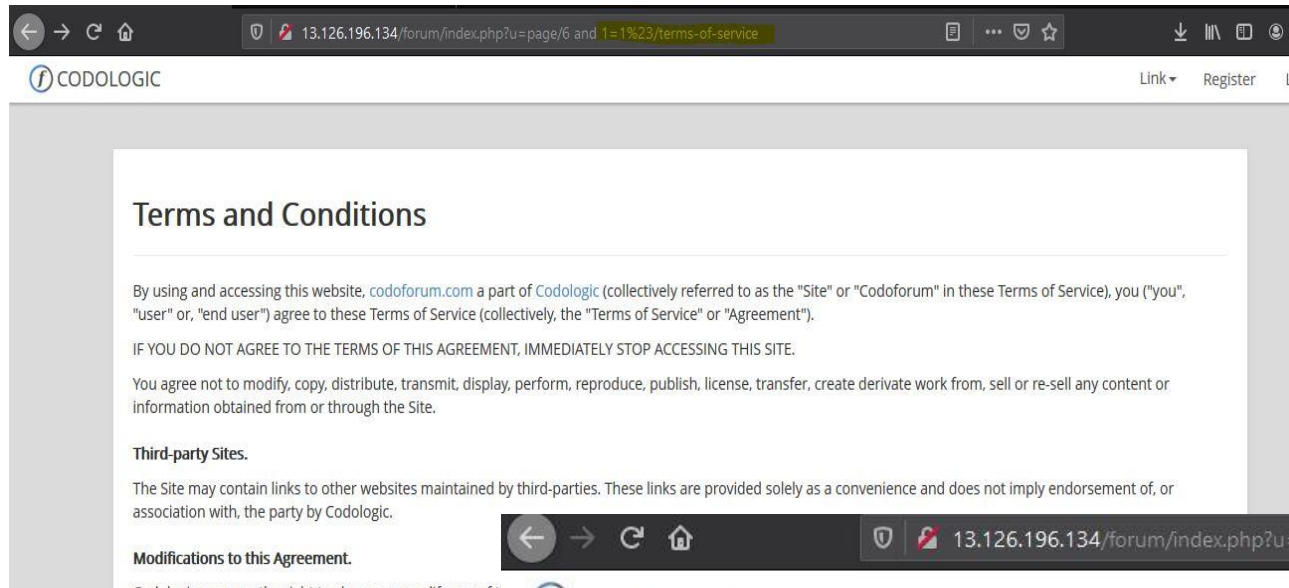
13.126.196.134/forum/index.php?u=page/6 and 1=1%23/terms-of-service

CODOLOGIC

Link ▾ Register

Terms and Conditions

By using and accessing this website, codoforum.com a part of Codologic (collectively referred to as the "Site" or "Codoforum" in these Terms of Service), you ("you", "user" or, "end user") agree to these Terms of Service (collectively, the "Terms of Service" or "Agreement").

IF YOU DO NOT AGREE TO THE TERMS OF THIS AGREEMENT, IMMEDIATELY STOP ACCESSING THIS SITE.

You agree not to modify, copy, distribute, transmit, display, perform, reproduce, publish, license, transfer, create derivate work from, sell or re-sell any content or information obtained from or through the Site.

Third-party Sites.

The Site may contain links to other websites maintained by third-parties. These links are provided solely as a convenience and does not imply endorsement of, or association with, the party by Codologic.

Modifications to this Agreement.

13.126.196.134/forum/index.php?u

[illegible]